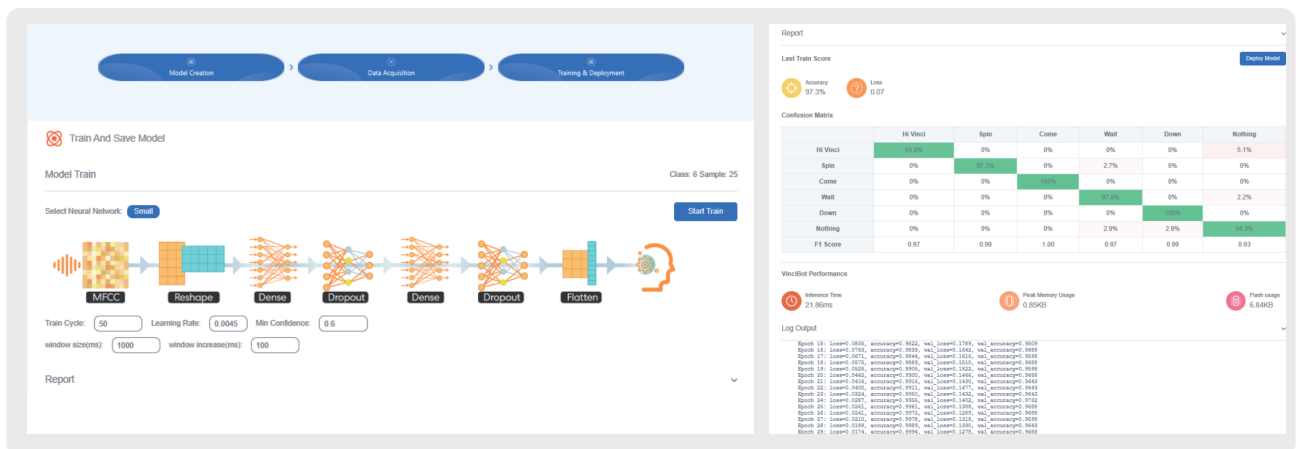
Model Creation > Data Acquisition > Training & Deployment

Train And Save Model

Model Train

Class: 6 Sample: 25

Select Neural Network: Small

Start Train

MFCC Reshape Dense Dropout Dense Dropout Flatten

Train Cycle: 50 Learning Rate: 0.0045 Min Confidence: 0.6

window size(ms): 1000 window increase(ms): 100

Report

Report

Last Train Score

Deploy Model

Accuracy 97.3%

Loss 0.07

Confusion Matrix

| | Hi Vinci | Spin | Come | Wait | Down | Nothing |
|---|---|---|---|---|---|---|
| Hi Vinci | 94.9% | 0% | 0% | 0% | 0% | 5.1% |
| Spin | 0% | 97.3% | 0% | 2.7% | 0% | 0% |
| Come | 0% | 0% | 100% | 0% | 0% | 0% |
| Wait | 0% | 0% | 0% | 97.8% | 0% | 2.2% |
| Down | 0% | 0% | 0% | 0% | 100% | 0% |
| Nothing | 0% | 0% | 0% | 2.9% | 2.9% | 94.3% |
| F1 Score | 0.97 | 0.99 | 1.00 | 0.97 | 0.99 | 0.93 |

VinciBot Performance

Inference Time 21.86ms

Peak Memory Usage 0.85KB

Flash usage 6.84KB

Log Output

Epoch 15: loss=0.0835, accuracy=0.9832, val_loss=0.1789, val_accuracy=0.9609
Epoch 16: loss=0.0763, accuracy=0.9839, val_loss=0.1662, val_accuracy=0.9688
Epoch 17: loss=0.0671, accuracy=0.9844, val_loss=0.1614, val_accuracy=0.9688
Epoch 18: loss=0.0576, accuracy=0.9889, val_loss=0.1510, val_accuracy=0.9688
Epoch 19: loss=0.0528, accuracy=0.9905, val_loss=0.1522, val_accuracy=0.9688
Epoch 20: loss=0.0462, accuracy=0.9900, val_loss=0.1466, val_accuracy=0.9688
Epoch 21: loss=0.0414, accuracy=0.9916, val_loss=0.1420, val_accuracy=0.9643
Epoch 22: loss=0.0400, accuracy=0.9911, val_loss=0.1477, val_accuracy=0.9643
Epoch 23: loss=0.0324, accuracy=0.9950, val_loss=0.1402, val_accuracy=0.9643
Epoch 24: loss=0.0287, accuracy=0.9955, val_loss=0.1402, val_accuracy=0.9732
Epoch 25: loss=0.0261, accuracy=0.9961, val_loss=0.1389, val_accuracy=0.9688
Epoch 26: loss=0.0241, accuracy=0.9972, val_loss=0.1289, val_accuracy=0.9688
Epoch 27: loss=0.0210, accuracy=0.9978, val_loss=0.1318, val_accuracy=0.9688
Epoch 28: loss=0.0186, accuracy=0.9989, val_loss=0.1390, val_accuracy=0.9643
Epoch 29: loss=0.0174, accuracy=0.9994, val_loss=0.1278, val_accuracy=0.9688